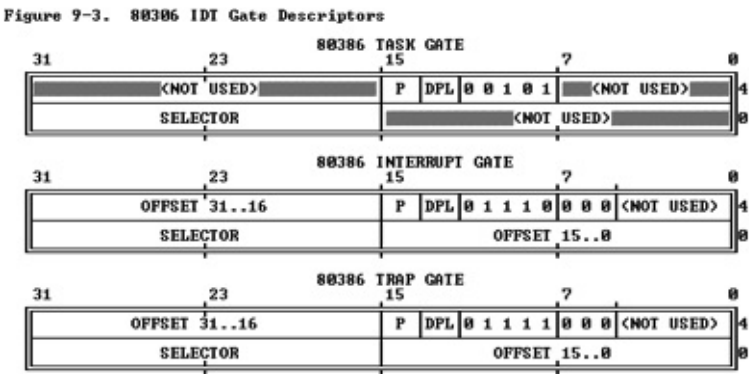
Figure 9-3. 80386 IDT Gate Descriptors

80386 TASK GATE

31 23 15 7 0

| <NOT USED> | P | DPL | 0 0 1 0 1 | <NOT USED> | 4 |
|---|---|---|---|---|---|
| SELECTOR | <NOT USED> | | | | 0 |

80386 INTERRUPT GATE

31 23 15 7 0

| OFFSET 31..16 | P | DPL | 0 1 1 1 0 | 0 0 0 | <NOT USED> | 4 |
|---|---|---|---|---|---|---|
| SELECTOR | OFFSET 15..0 | | | | | 0 |

80386 TRAP GATE

31 23 15 7 0

| OFFSET 31..16 | P | DPL | 0 1 1 1 1 | 0 0 0 | <NOT USED> | 4 |
|---|---|---|---|---|---|---|
| SELECTOR | OFFSET 15..0 | | | | | 0 |